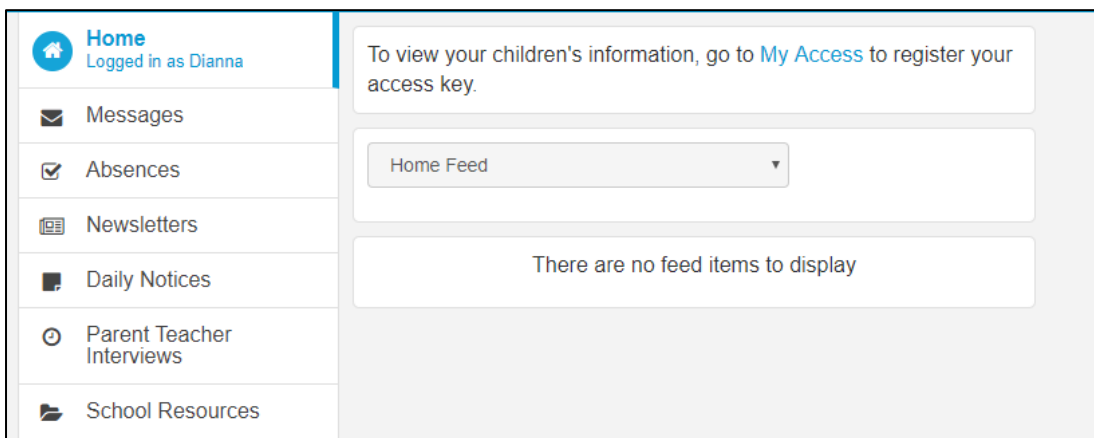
Home
Logged in as Dianna

Messages

Absences

Newsletters

Daily Notices

Parent Teacher Interviews

School Resources

To view your children's information, go to My Access to register your access key.

Home Feed ▾

There are no feed items to display